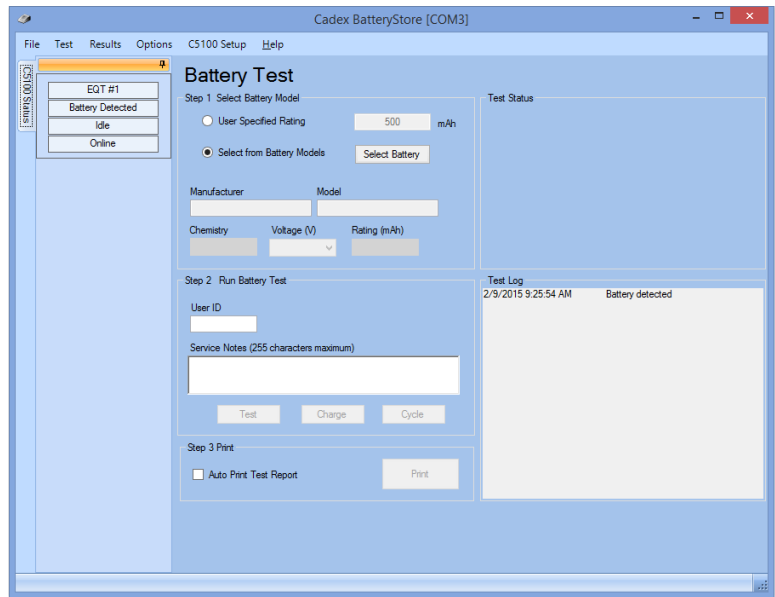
Cadex BatteryStore [COM3]

File Test Results Options C5100 Setup Help

C5100 Status

EQT #1
Battery Detected
Idle
Online

Battery Test

Step 1 Select Battery Model

User Specified Rating 500 mAh

Select from Battery Models Select Battery

Manufacturer Model

Chemistry Voltage (V) Rating (mAh)

Step 2 Run Battery Test

User ID

Service Notes (255 characters maximum)

Test Charge Cycle

Step 3 Print

Auto Print Test Report Print

Test Status

Test Log

2/9/2015 9:25:54 AM Battery detected